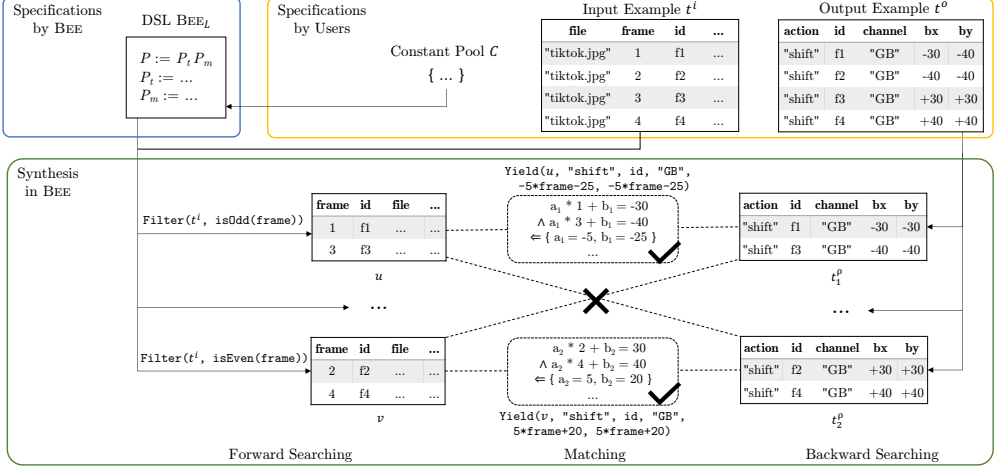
Specifications by Bee

DSL Bee$_L$

$P := P_t P_m$
$P_t := ...$
$P_m := ...$

Specifications by Users

Constant Pool $C$
{ ... }

Input Example $t^i$

| file | frame | id | ... |
|---|---|---|---|
| "tiktok.jpg" | 1 | f1 | ... |
| "tiktok.jpg" | 2 | f2 | ... |
| "tiktok.jpg" | 3 | f3 | ... |
| "tiktok.jpg" | 4 | f4 | ... |

Output Example $t^o$

| action | id | channel | bx | by |
|---|---|---|---|---|
| "shift" | f1 | "GB" | -30 | -40 |
| "shift" | f2 | "GB" | -40 | -40 |
| "shift" | f3 | "GB" | +30 | +30 |
| "shift" | f4 | "GB" | +40 | +40 |

Synthesis in Bee

Filter($t^i$, isOdd(frame))

| frame | id | file | ... |
|---|---|---|---|
| 1 | f1 | ... | ... |
| 3 | f3 | ... | ... |

$u$

Yield($u$, "shift", id, "GB", -5*frame-25, -5*frame-25)

$a_1 * 1 + b_1 = -30$
$\wedge\ a_1 * 3 + b_1 = -40$
$\Leftarrow \{ a_1 = -5, b_1 = -25 \}$
...

| action | id | channel | bx | by |
|---|---|---|---|---|
| "shift" | f1 | "GB" | -30 | -30 |
| "shift" | f3 | "GB" | -40 | -40 |

$t_1^o$

...

...

Filter($t^i$, isEven(frame))

| frame | id | file | ... |
|---|---|---|---|
| 2 | f2 | ... | ... |
| 4 | f4 | ... | ... |

$v$

$a_2 * 2 + b_2 = 30$
$\wedge\ a_2 * 4 + b_2 = 40$
$\Leftarrow \{ a_2 = 5, b_2 = 20 \}$
...

Yield($v$, "shift", id, "GB", 5*frame+20, 5*frame+20)

| action | id | channel | bx | by |
|---|---|---|---|---|
| "shift" | f2 | "GB" | +30 | +30 |
| "shift" | f4 | "GB" | +40 | +40 |

$t_2^o$

Forward Searching

Matching

Backward Searching